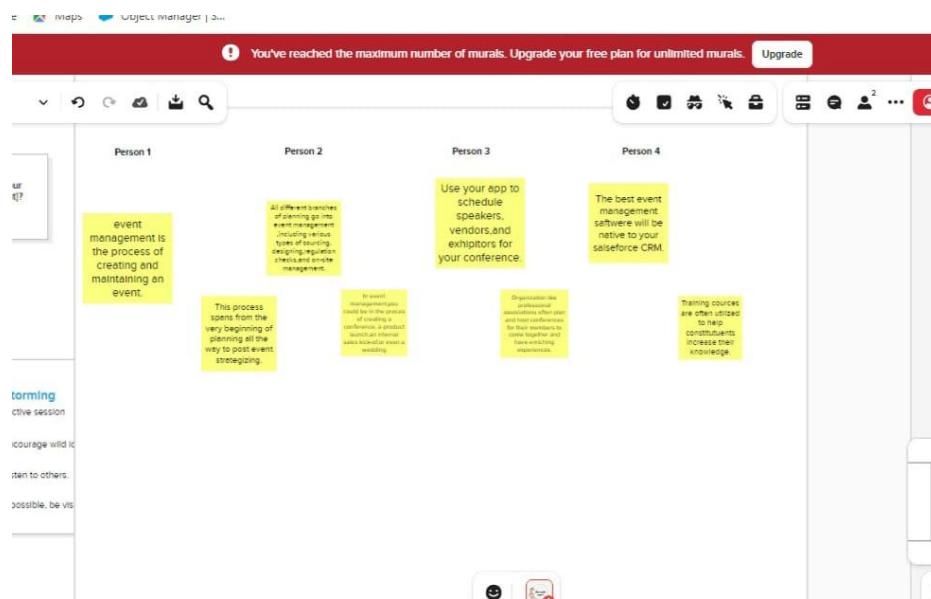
Maps Object Manager | S...

You've reached the maximum number of murals. Upgrade your free plan for unlimited murals. Upgrade

2

ur
t]?

Person 1

Person 2

Person 3

Person 4

event management is the process of creating and maintaining an event.

All different branches of planning go into event management ,including various types of sourcing, designing,regulation checks,and on-site management.

This process spans from the very beginning of planning all the way to post event strategizing.

In event management,you could be in the process of creating a conference, a product launch,an internal sales kickoff,or even a wedding.

Use your app to schedule speakers, vendors,and exhipitors for your conference.

Organization like professional associations often plan and host conferences for their members to come together and have enriching experiences.

The best event management saftware will be native to your salseforce CRM.

Training cources are often utilized to help constitutuents increase their knowledge.

torming
ctive session

courage wild i

sten to others.

possible, be vis